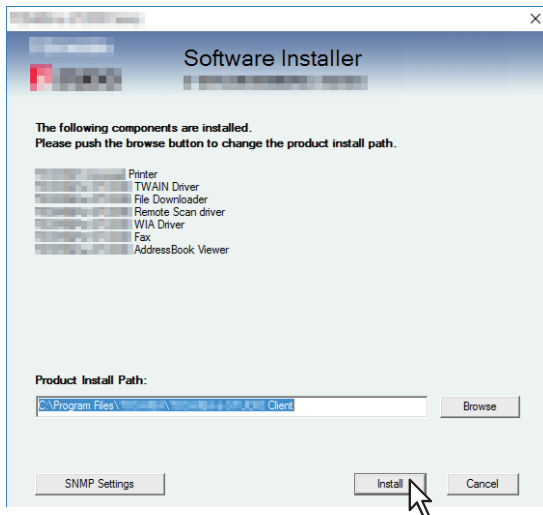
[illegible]
×
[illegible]
Software Installer
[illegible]

The following components are installed.
Please push the browse button to change the product install path.

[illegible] Printer
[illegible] TWAIN Driver
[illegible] File Downloader
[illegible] Remote Scan driver
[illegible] WIA Driver
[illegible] Fax
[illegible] AddressBook Viewer

Product Install Path:
C:\Program Files\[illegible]\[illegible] Client
Browse

SNMP Settings
Install
Cancel